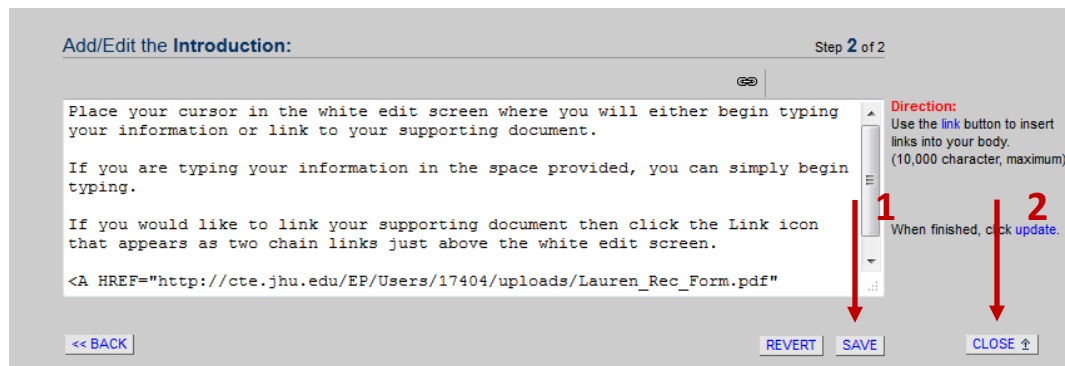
Add/Edit the **Introduction:**

Step 2 of 2

Place your cursor in the white edit screen where you will either begin typing your information or link to your supporting document.

If you are typing your information in the space provided, you can simply begin typing.

If you would like to link your supporting document then click the Link icon that appears as two chain links just above the white edit screen.

<A HREF="http://cte.jhu.edu/EP/Users/17404/uploads/Lauren_Rec_Form.pdf"

Direction:
Use the link button to insert links into your body.
(10,000 character, maximum)

When finished, click update.

1

2

<< BACK

REVERT

SAVE

CLOSE